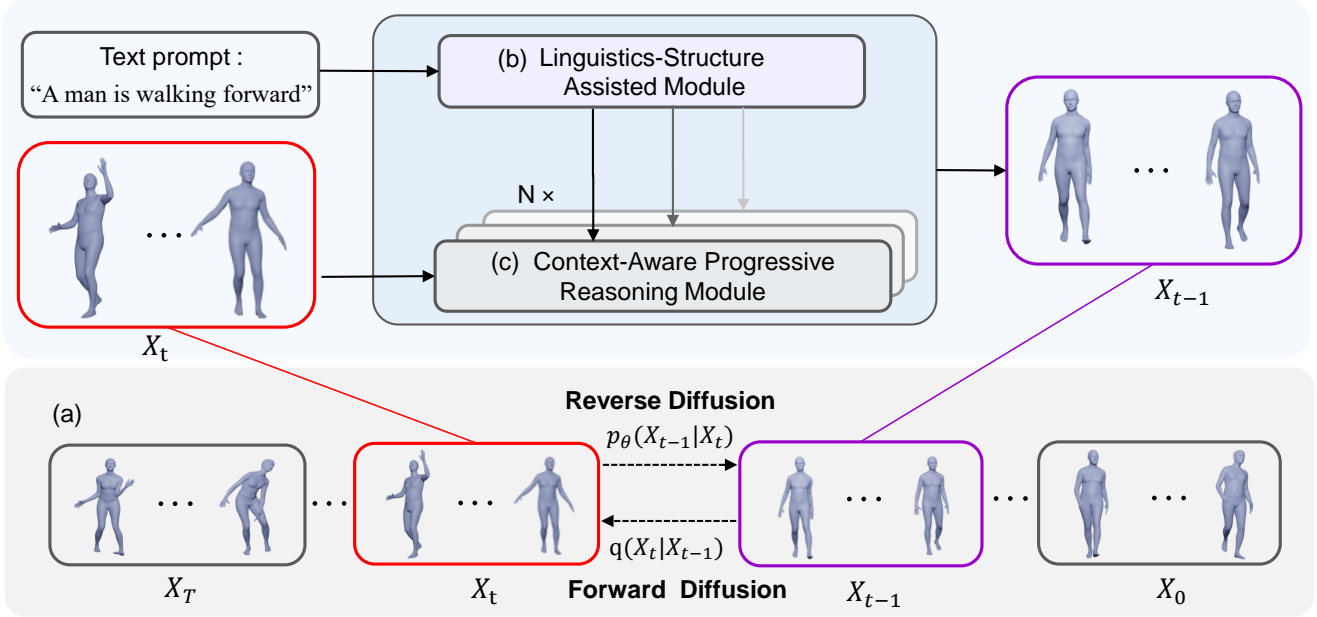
Text prompt :
"A man is walking forward"

(b) Linguistics-Structure Assisted Module

N ×

(c) Context-Aware Progressive Reasoning Module

. . .

$X_t$

. . .

$X_{t-1}$

(a)

Reverse Diffusion

$p_\theta(X_{t-1}|X_t)$

$q(X_t|X_{t-1})$

Forward Diffusion

. . .

. . .

. . .

. . .

. . .

. . .

$X_T$

$X_t$

$X_{t-1}$

$X_0$